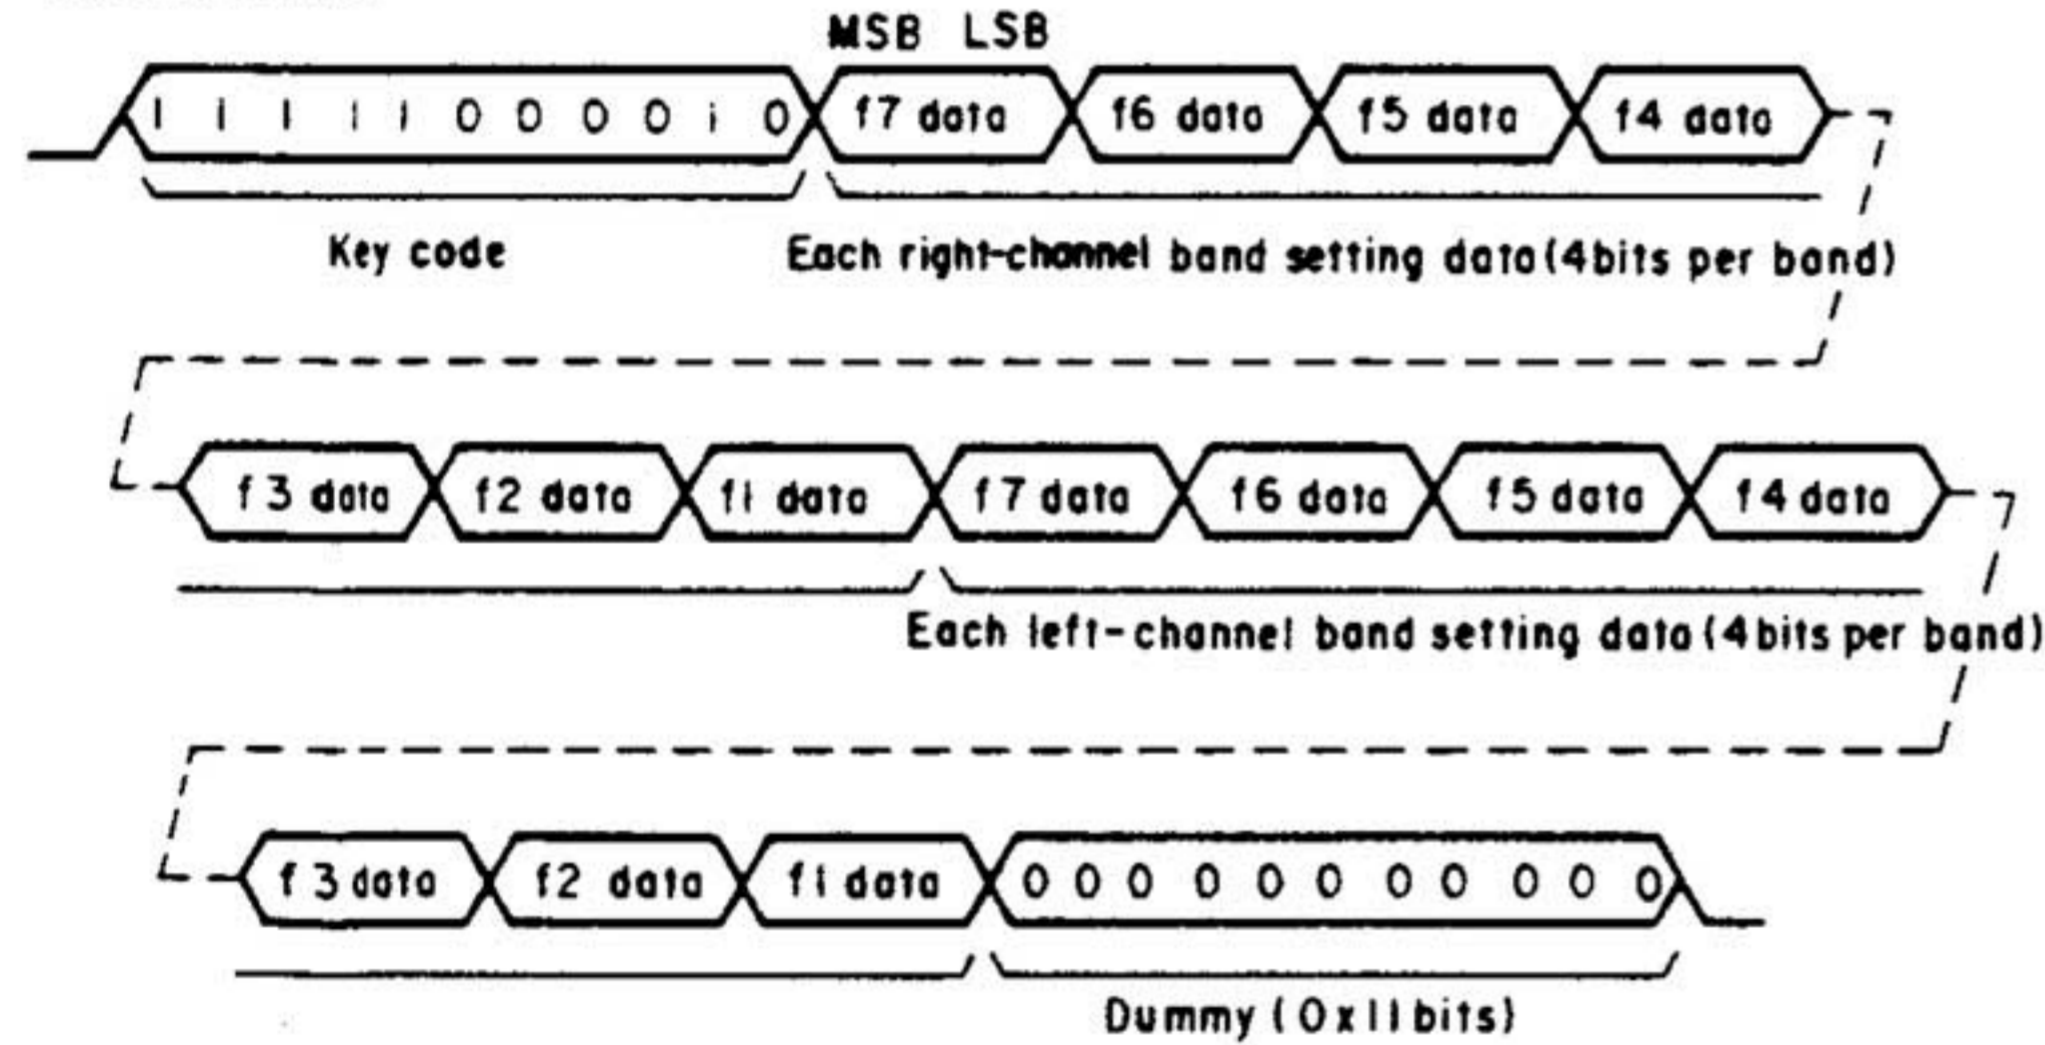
MSB LSB

1 1 1 1 1 0 0 0 0 1 0

f7 data f6 data f5 data f4 data

Key code

Each right-channel band setting data (4 bits per band)

f3 data f2 data f1 data f7 data f6 data f5 data f4 data

Each left-channel band setting data (4 bits per band)

f3 data f2 data f1 data 0 0 0 0 0 0 0 0 0 0 0

Dummy (0 x 11 bits)